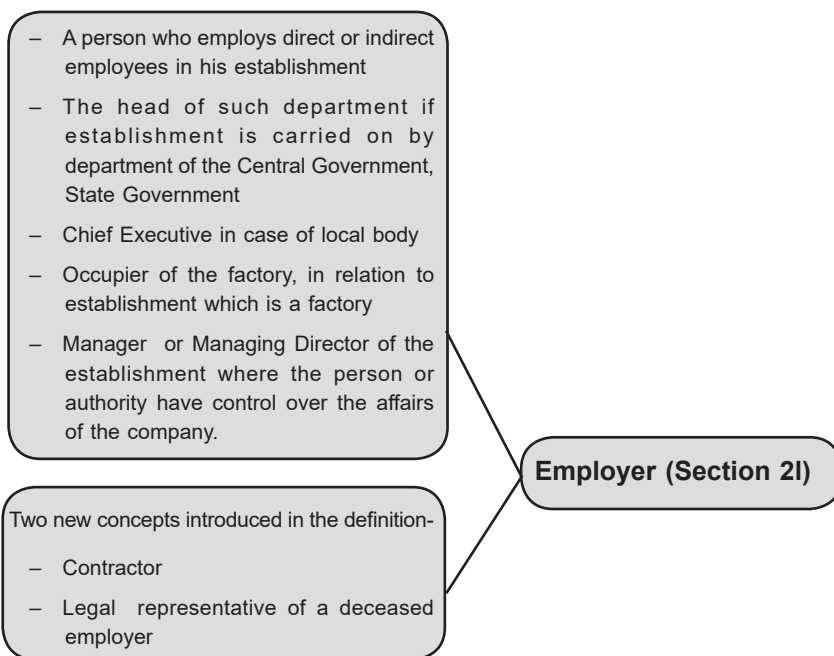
– A person who employs direct or indirect employees in his establishment

– The head of such department if establishment is carried on by department of the Central Government, State Government

– Chief Executive in case of local body

– Occupier of the factory, in relation to establishment which is a factory

– Manager or Managing Director of the establishment where the person or authority have control over the affairs of the company.

Employer (Section 2l)

Two new concepts introduced in the definition-

– Contractor

– Legal representative of a deceased employer